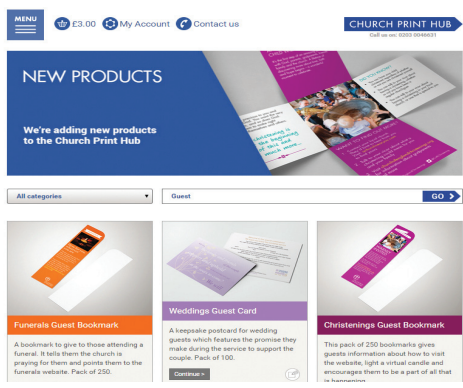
MENU

£3.00 My Account Contact us

CHURCH PRINT HUB
Call us on: 0203 0046631

NEW PRODUCTS

We're adding new products to the Church Print Hub

All categories

Guest

GO

Funerals Guest Bookmark

A bookmark to give to those attending a funeral. It tells them the church is praying for them and points them to the funerals website. Pack of 250.

Weddings Guest Card

A keepsake postcard for wedding guests which features the promise they make during the service to support the couple. Pack of 100.

Continue >

Christenings Guest Bookmark

This pack of 250 bookmarks gives guests information about how to visit the website, light a virtual candle and encourages them to be a part of all that is happening.